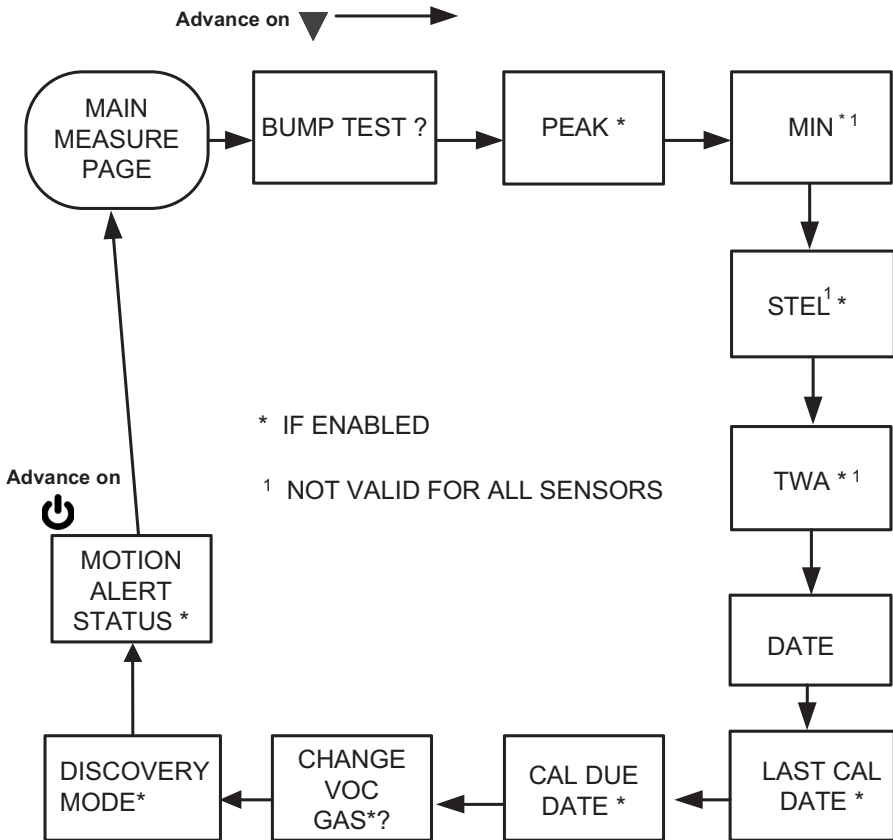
Advance on

MAIN MEASURE PAGE

BUMP TEST ?

PEAK *

MIN $^{*1}$

STEL$^{1}$ *

TWA $^{*1}$

DATE

LAST CAL DATE *

CAL DUE DATE *

CHANGE VOC GAS*?

DISCOVERY MODE*

MOTION ALERT STATUS *

Advance on

* IF ENABLED

$^{1}$ NOT VALID FOR ALL SENSORS